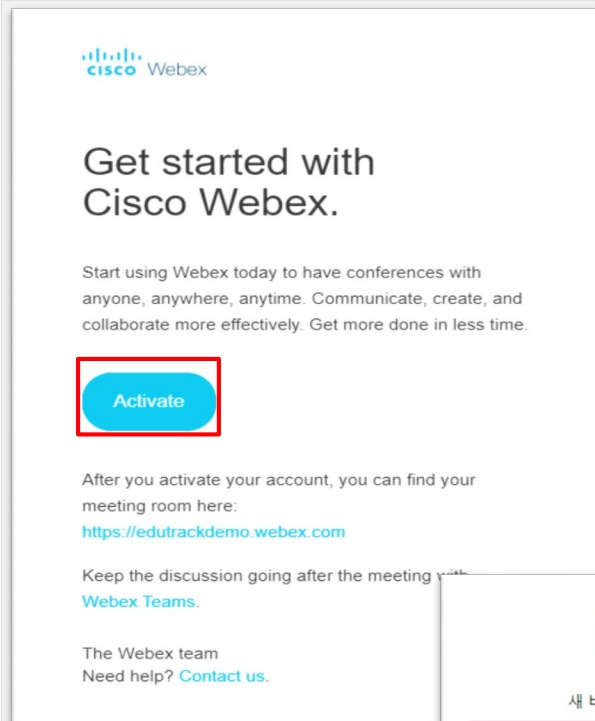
cisco Webex

Get started with Cisco Webex.

Start using Webex today to have conferences with anyone, anywhere, anytime. Communicate, create, and collaborate more effectively. Get more done in less time.

Activate

After you activate your account, you can find your meeting room here:
https://edutrackdemo.webex.com

Keep the discussion going after the meeting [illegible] Webex Teams.

The Webex team
Need help? Contact us.

새 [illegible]